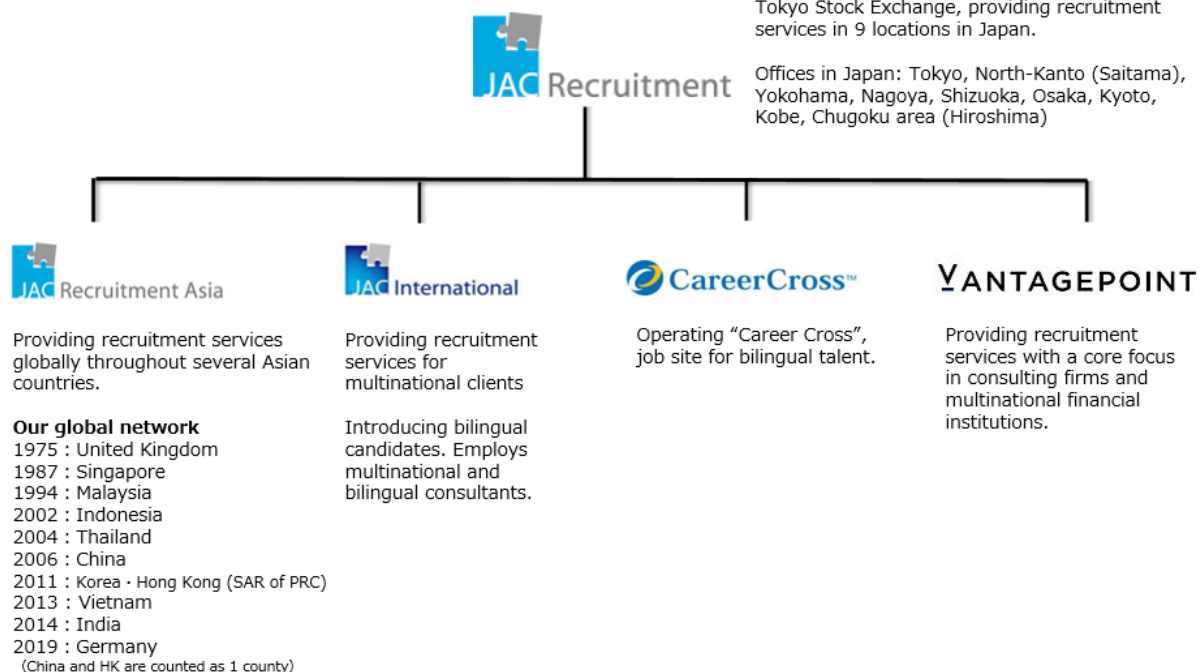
JAC Recruitment

Tokyo Stock Exchange, providing recruitment services in 9 locations in Japan.

Offices in Japan: Tokyo, North-Kanto (Saitama), Yokohama, Nagoya, Shizuoka, Osaka, Kyoto, Kobe, Chugoku area (Hiroshima)

JAC Recruitment Asia

Providing recruitment services globally throughout several Asian countries.

**Our global network**
1975 : United Kingdom
1987 : Singapore
1994 : Malaysia
2002 : Indonesia
2004 : Thailand
2006 : China
2011 : Korea・Hong Kong (SAR of PRC)
2013 : Vietnam
2014 : India
2019 : Germany
(China and HK are counted as 1 county)

JAC International

Providing recruitment services for multinational clients

Introducing bilingual candidates. Employs multinational and bilingual consultants.

CareerCross™

Operating “Career Cross”, job site for bilingual talent.

VANTAGEPOINT

Providing recruitment services with a core focus in consulting firms and multinational financial institutions.